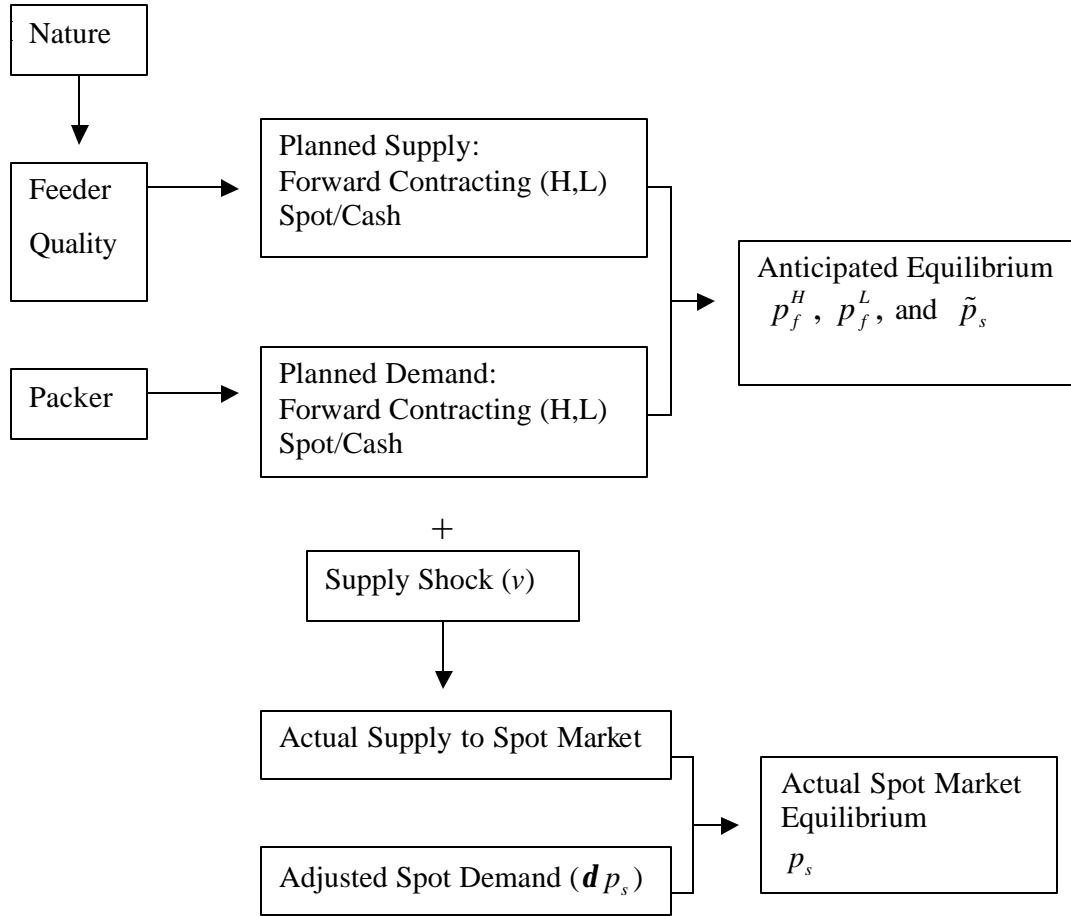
Nature

Feeder Quality

Planned Supply:
Forward Contracting (H,L)
Spot/Cash

Anticipated Equilibrium
$p_f^H$, $p_f^L$, and $\tilde{p}_s$

Packer

Planned Demand:
Forward Contracting (H,L)
Spot/Cash

+

Supply Shock ($v$)

Actual Supply to Spot Market

Adjusted Spot Demand ($\boldsymbol{d}\, p_s$)

Actual Spot Market Equilibrium
$p_s$